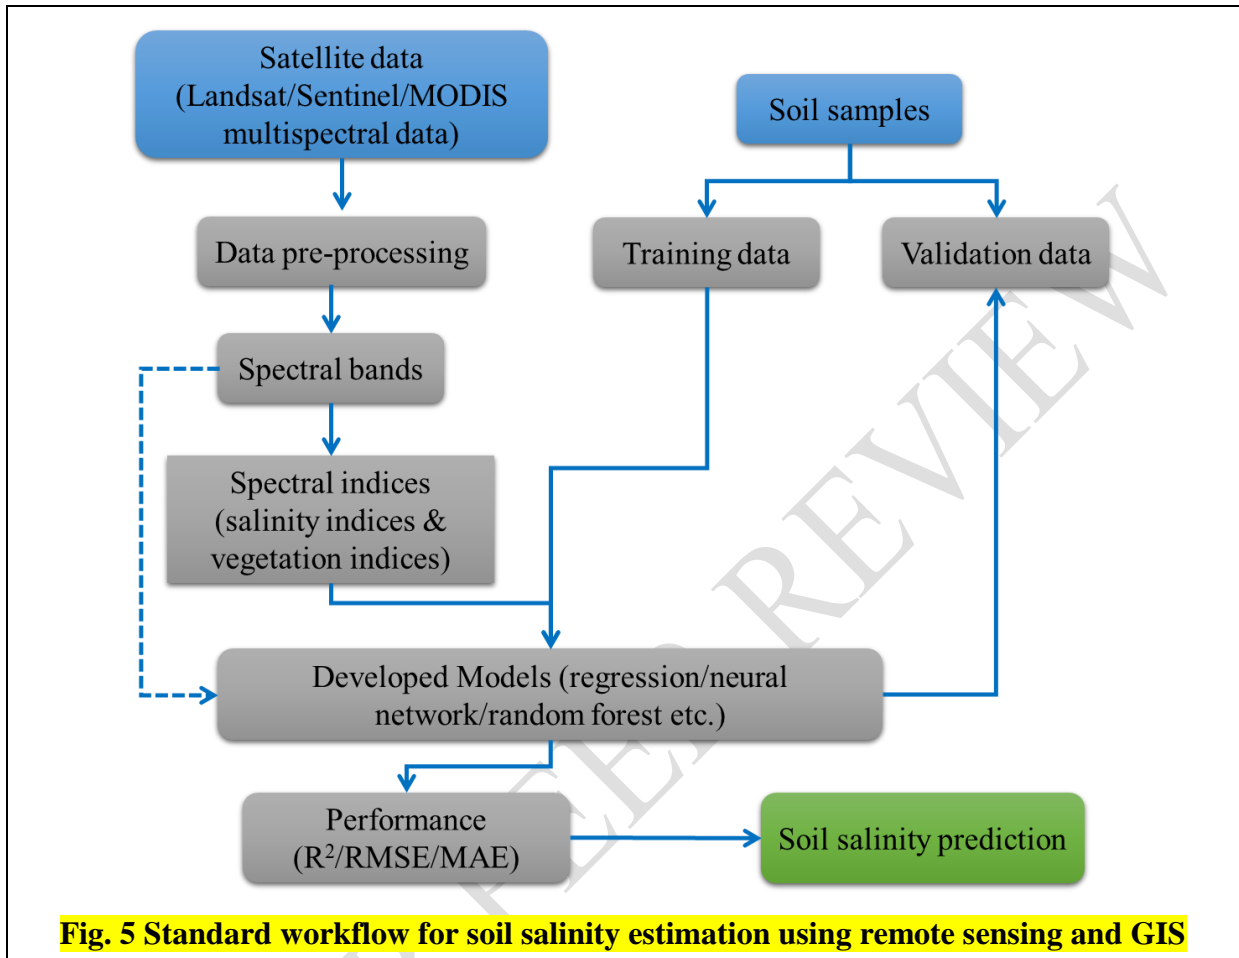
Satellite data (Landsat/Sentinel/MODIS multispectral data)

Soil samples

Data pre-processing

Training data

Validation data

Spectral bands

Spectral indices (salinity indices & vegetation indices)

Developed Models (regression/neural network/random forest etc.)

Performance ($R^2$/RMSE/MAE)

Soil salinity prediction

PEER REVIEW

Fig. 5 Standard workflow for soil salinity estimation using remote sensing and GIS